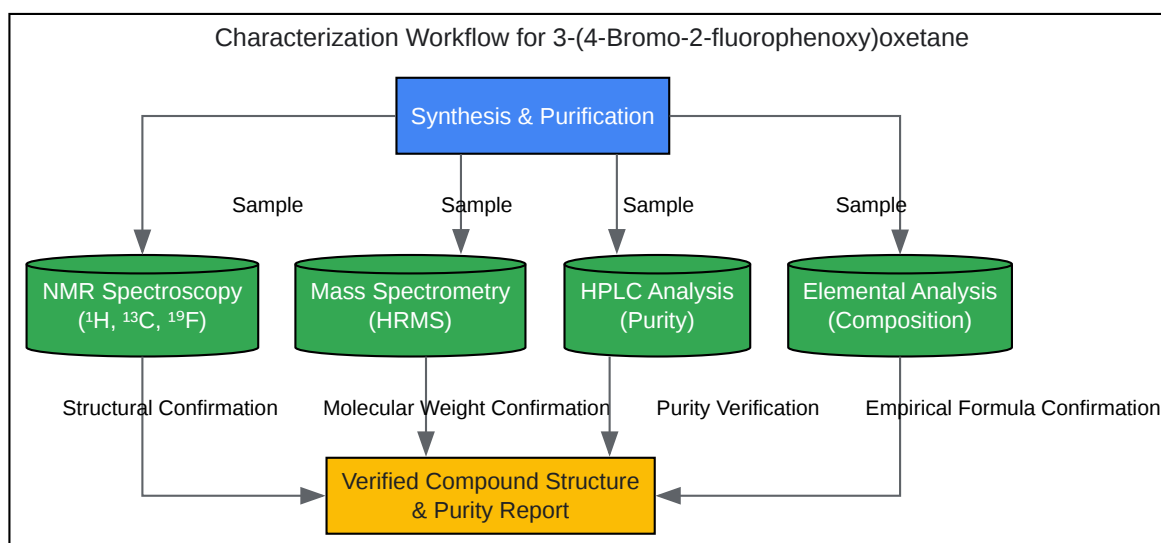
Characterization Workflow for 3-(4-Bromo-2-fluorophenoxy)oxetane

Synthesis & Purification

Sample

Sample

Sample

Sample

NMR Spectroscopy ($^1$H, $^{13}$C, $^{19}$F)

Mass Spectrometry (HRMS)

HPLC Analysis (Purity)

Elemental Analysis (Composition)

Structural Confirmation

Molecular Weight Confirmation

Purity Verification

Empirical Formula Confirmation

Verified Compound Structure & Purity Report